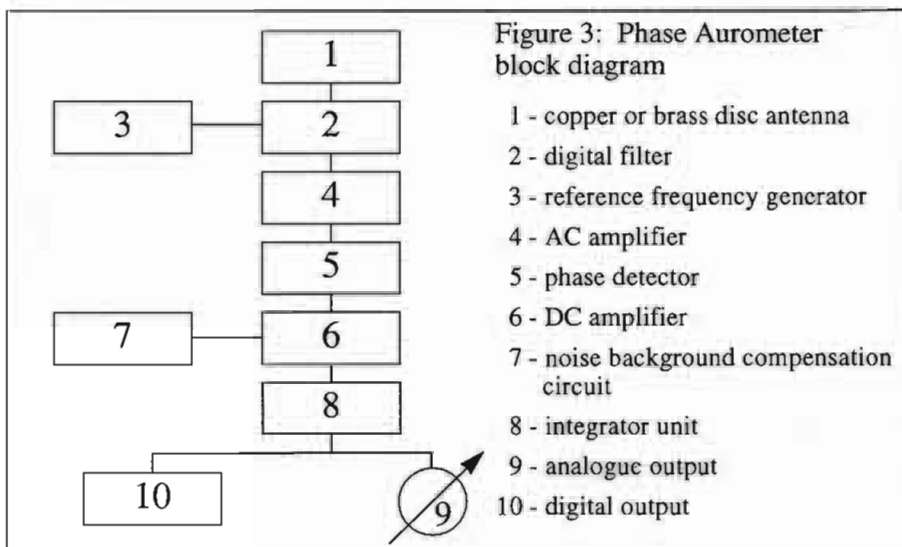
1

3

2

4

5

7

6

8

10

9

Figure 3: Phase Aurometer block diagram

1 - copper or brass disc antenna

2 - digital filter

3 - reference frequency generator

4 - AC amplifier

5 - phase detector

6 - DC amplifier

7 - noise background compensation circuit

8 - integrator unit

9 - analogue output

10 - digital output